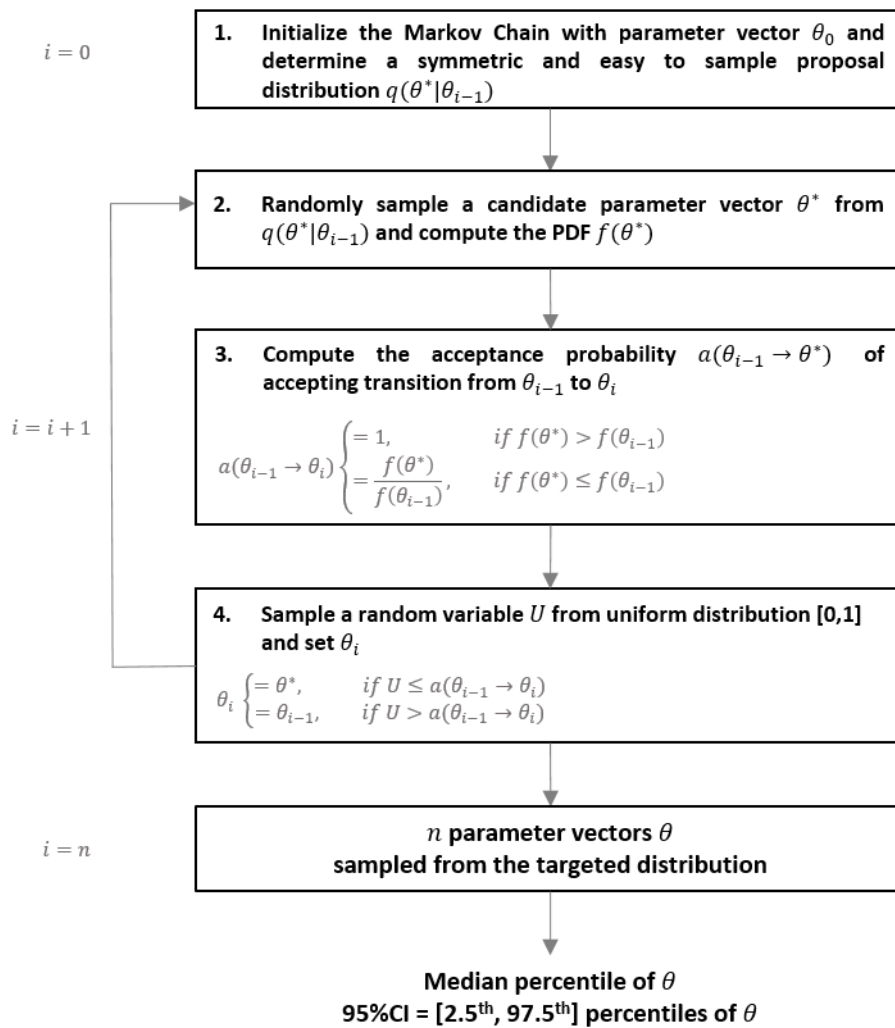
$i = 0$

1. Initialize the Markov Chain with parameter vector $\theta_0$ and determine a symmetric and easy to sample proposal distribution $q(\theta^*|\theta_{i-1})$

2. Randomly sample a candidate parameter vector $\theta^*$ from $q(\theta^*|\theta_{i-1})$ and compute the PDF $f(\theta^*)$

$i = i + 1$

3. Compute the acceptance probability $a(\theta_{i-1} \rightarrow \theta^*)$ of accepting transition from $\theta_{i-1}$ to $\theta_i$

$a(\theta_{i-1} \rightarrow \theta_i) \begin{cases} = 1, & if\ f(\theta^*) > f(\theta_{i-1}) \\ = \frac{f(\theta^*)}{f(\theta_{i-1})}, & if\ f(\theta^*) \leq f(\theta_{i-1}) \end{cases}$

4. Sample a random variable $U$ from uniform distribution [0,1] and set $\theta_i$

$\theta_i \begin{cases} = \theta^*, & if\ U \leq a(\theta_{i-1} \rightarrow \theta_i) \\ = \theta_{i-1}, & if\ U > a(\theta_{i-1} \rightarrow \theta_i) \end{cases}$

$i = n$

$n$ parameter vectors $\theta$ sampled from the targeted distribution

Median percentile of $\theta$
95%CI = [2.5$^{th}$, 97.5$^{th}$] percentiles of $\theta$